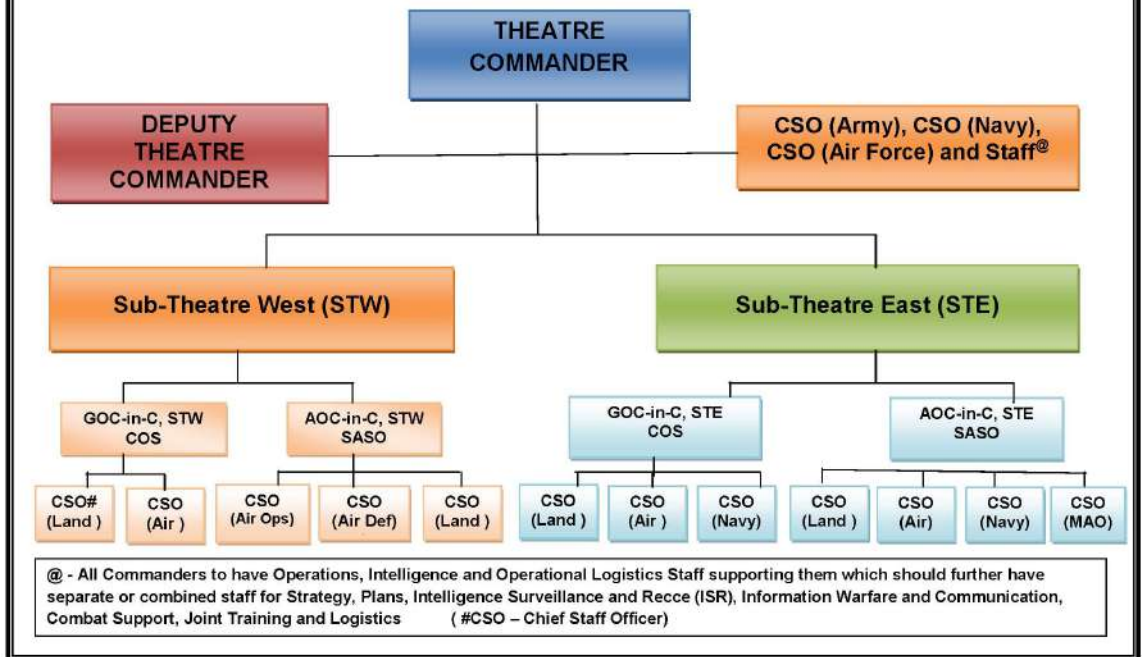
THEATRE COMMANDER

DEPUTY THEATRE COMMANDER

CSO (Army), CSO (Navy), CSO (Air Force) and Staff$^{@}$

Sub-Theatre West (STW)

Sub-Theatre East (STE)

GOC-in-C, STW
COS

AOC-in-C, STW
SASO

GOC-in-C, STE
COS

AOC-in-C, STE
SASO

CSO# (Land )

CSO (Air )

CSO (Air Ops)

CSO (Air Def)

CSO (Land )

CSO (Land )

CSO (Air )

CSO (Navy)

CSO (Land )

CSO (Air)

CSO (Navy)

CSO (MAO)

@ - All Commanders to have Operations, Intelligence and Operational Logistics Staff supporting them which should further have separate or combined staff for Strategy, Plans, Intelligence Surveillance and Recce (ISR), Information Warfare and Communication, Combat Support, Joint Training and Logistics ( #CSO – Chief Staff Officer)